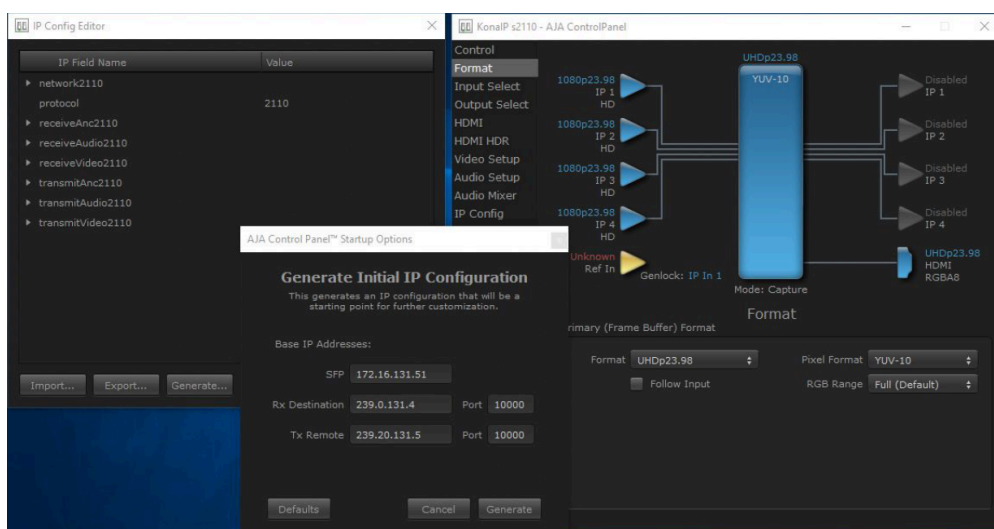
IP Config Editor

| IP Field Name | Value |
|---|---|
| ▸ network2110 | |
| protocol | 2110 |
| ▸ receiveAnc2110 | |
| ▸ receiveAudio2110 | |
| ▸ receiveVideo2110 | |
| ▸ transmitAnc2110 | |
| ▸ transmitAudio2110 | |
| ▸ transmitVideo2110 | |

Import... Export... Generate...

KonaIP s2110 - AJA ControlPanel

Control
Format
Input Select
Output Select
HDMI
HDMI HDR
Video Setup
Audio Setup
Audio Mixer
IP Config

1080p23.98 IP 1 HD
1080p23.98 IP 2 HD
1080p23.98 IP 3 HD
1080p23.98 IP 4 HD
Unknown Ref In
Genlock: IP In 1

UHDp23.98
YUV-10
Mode: Capture
Format

Disabled IP 1
Disabled IP 2
Disabled IP 3
Disabled IP 4
UHDp23.98 HDMI RGBA8

rimary (Frame Buffer) Format

Format UHDp23.98
Follow Input
Pixel Format YUV-10
RGB Range Full (Default)

AJA Control Panel™ Startup Options

Generate Initial IP Configuration

This generates an IP configuration that will be a starting point for further customization.

Base IP Addresses:

SFP 172.16.131.51
Rx Destination 239.0.131.4 Port 10000
Tx Remote 239.20.131.5 Port 10000

Defaults Cancel Generate